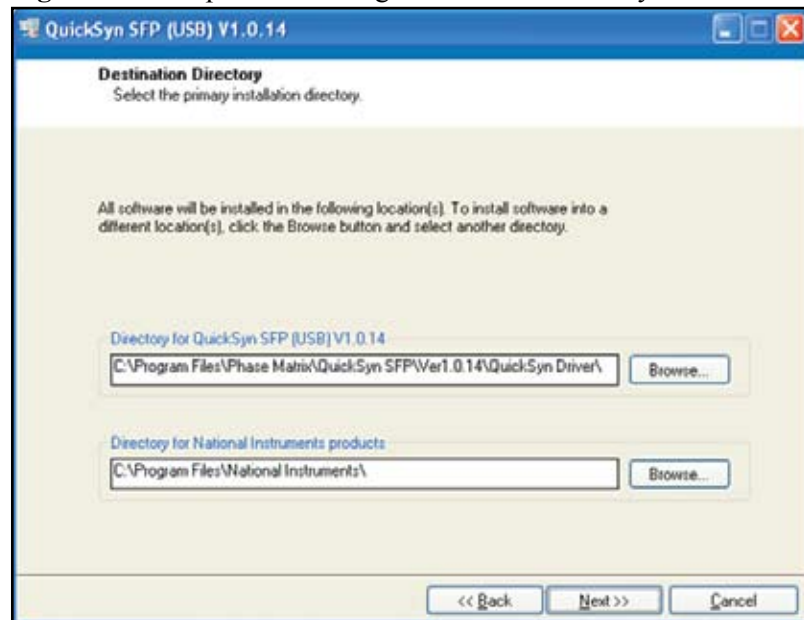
QuickSyn SFP (USB) V1.0.14

Destination Directory
Select the primary installation directory.

All software will be installed in the following location(s). To install software into a different location(s), click the Browse button and select another directory.

Directory for QuickSyn SFP (USB) V1.0.14
C:\Program Files\Phase Matrix\QuickSyn SFP\Ver1.0.14\QuickSyn Driver\
Browse...

Directory for National Instruments products
C:\Program Files\National Instruments\
Browse...

<< Back
Next >>
Cancel